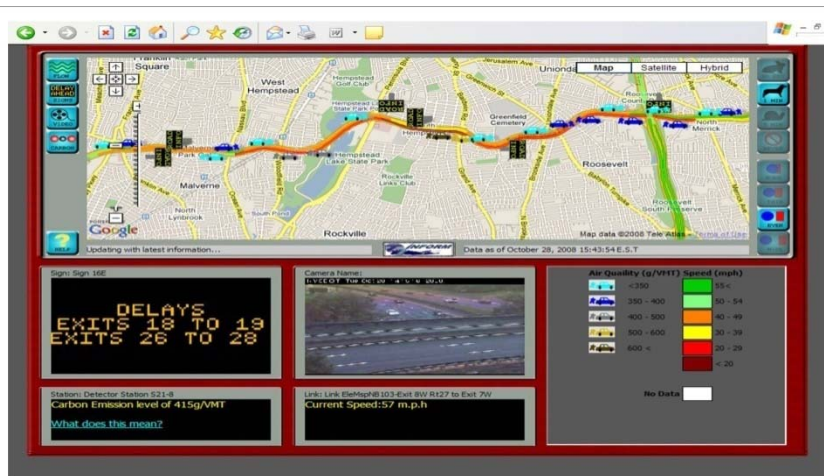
Franklin Square

West Hempstead

Uniondale

Map

Satellite

Hybrid

FLOW

DELAY AHEAD SIGNS

VIDEO

CARBON

Hempstead Golf Club

Hempstead Lake State Park

Hempstead

Greenfield Cemetery

Roosevelt

North Merrick

Malverne

Hempstead Lake State Park

Rockville Links Club

North Lynbrook

South Pond

Roosevelt South Preserve

Rockville

Google

HELP

Updating with latest information...

INFORM

Data as of October 28, 2008 15:43:54 E.S.T

Map data ©2008 Tele Atlas - Terms of Use

Sign: Sign 16E

DELAYS
EXITS 18 TO 19
EXITS 26 TO 28

Camera Name:

Air Quality (g/VMT)

Speed (mph)

<350

55<

350 - 400

50 - 54

400 - 500

40 - 49

500 - 600

30 - 39

600 <

20 - 29

< 20

No Data

Station: Detector Station S21-8

Carbon Emission level of 415g/VMT

What does this mean?

Link: Link EleMspN8103-Exit 8W Rt27 to Exit 7W

Current Speed:57 m.p.h